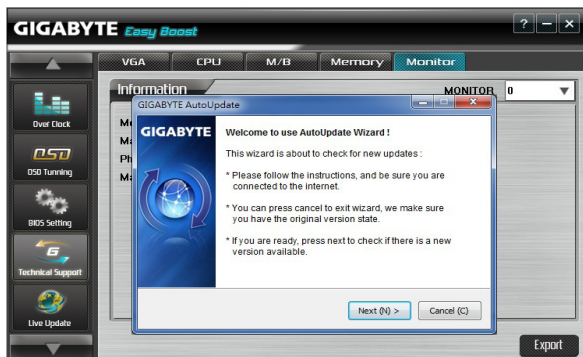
GIGABYTE Easy Boost

? – X

VGA CPU M/B Memory Monitor

Information

MONITOR 0

Mo
Ma
Ph
Ma

Over Clock

OSD

OSD Tunning

BIOS Setting

Technical Support

Live Update

GIGABYTE AutoUpdate

GIGABYTE

Welcome to use AutoUpdate Wizard !

This wizard is about to check for new updates :

* Please follow the instructions, and be sure you are connected to the internet.

* You can press cancel to exit wizard, we make sure you have the original version state.

* If you are ready, press next to check if there is a new version available.

Next (N) >

Cancel (C)

Export